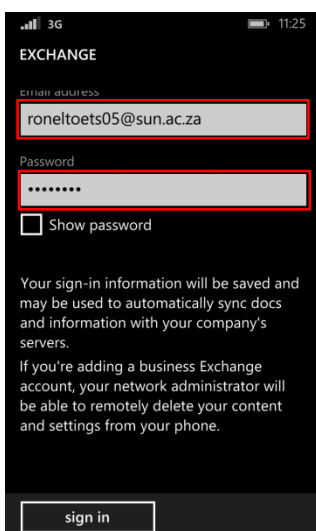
3G 11:25

EXCHANGE

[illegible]

roneltoets05@sun.ac.za

Password

•••••••••

Show password

Your sign-in information will be saved and may be used to automatically sync docs and information with your company's servers.

If you're adding a business Exchange account, your network administrator will be able to remotely delete your content and settings from your phone.

sign in